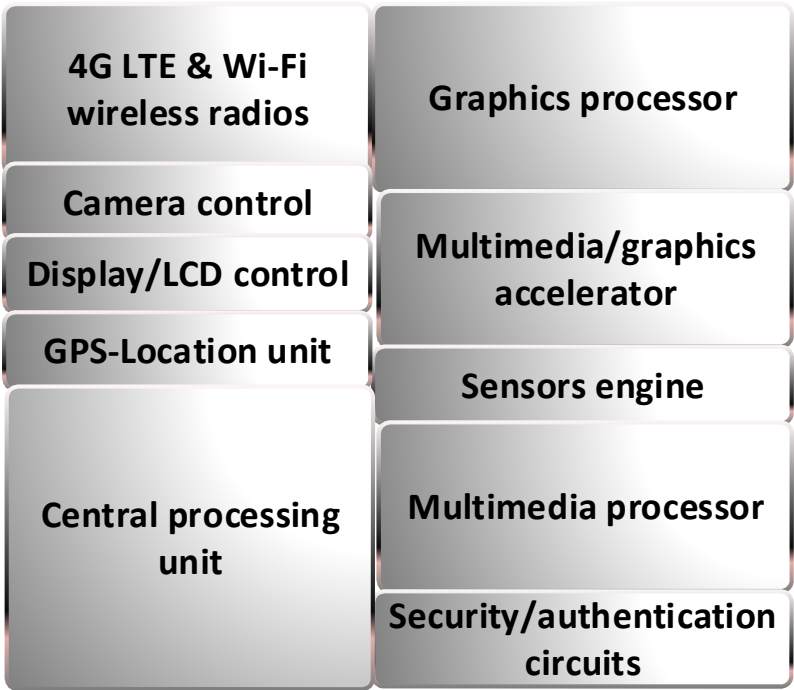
4G LTE & Wi-Fi wireless radios

Camera control

Display/LCD control

GPS-Location unit

Central processing unit

Graphics processor

Multimedia/graphics accelerator

Sensors engine

Multimedia processor

Security/authentication circuits